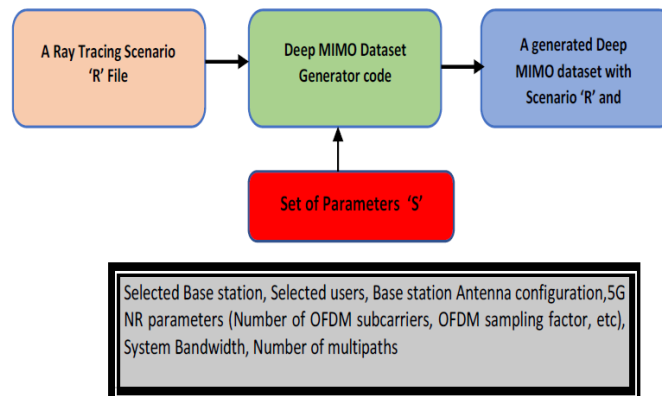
A Ray Tracing Scenario 'R' File

Deep MIMO Dataset Generator code

A generated Deep MIMO dataset with Scenario 'R' and

Set of Parameters 'S'

Selected Base station, Selected users, Base station Antenna configuration,5G NR parameters (Number of OFDM subcarriers, OFDM sampling factor, etc), System Bandwidth, Number of multipaths